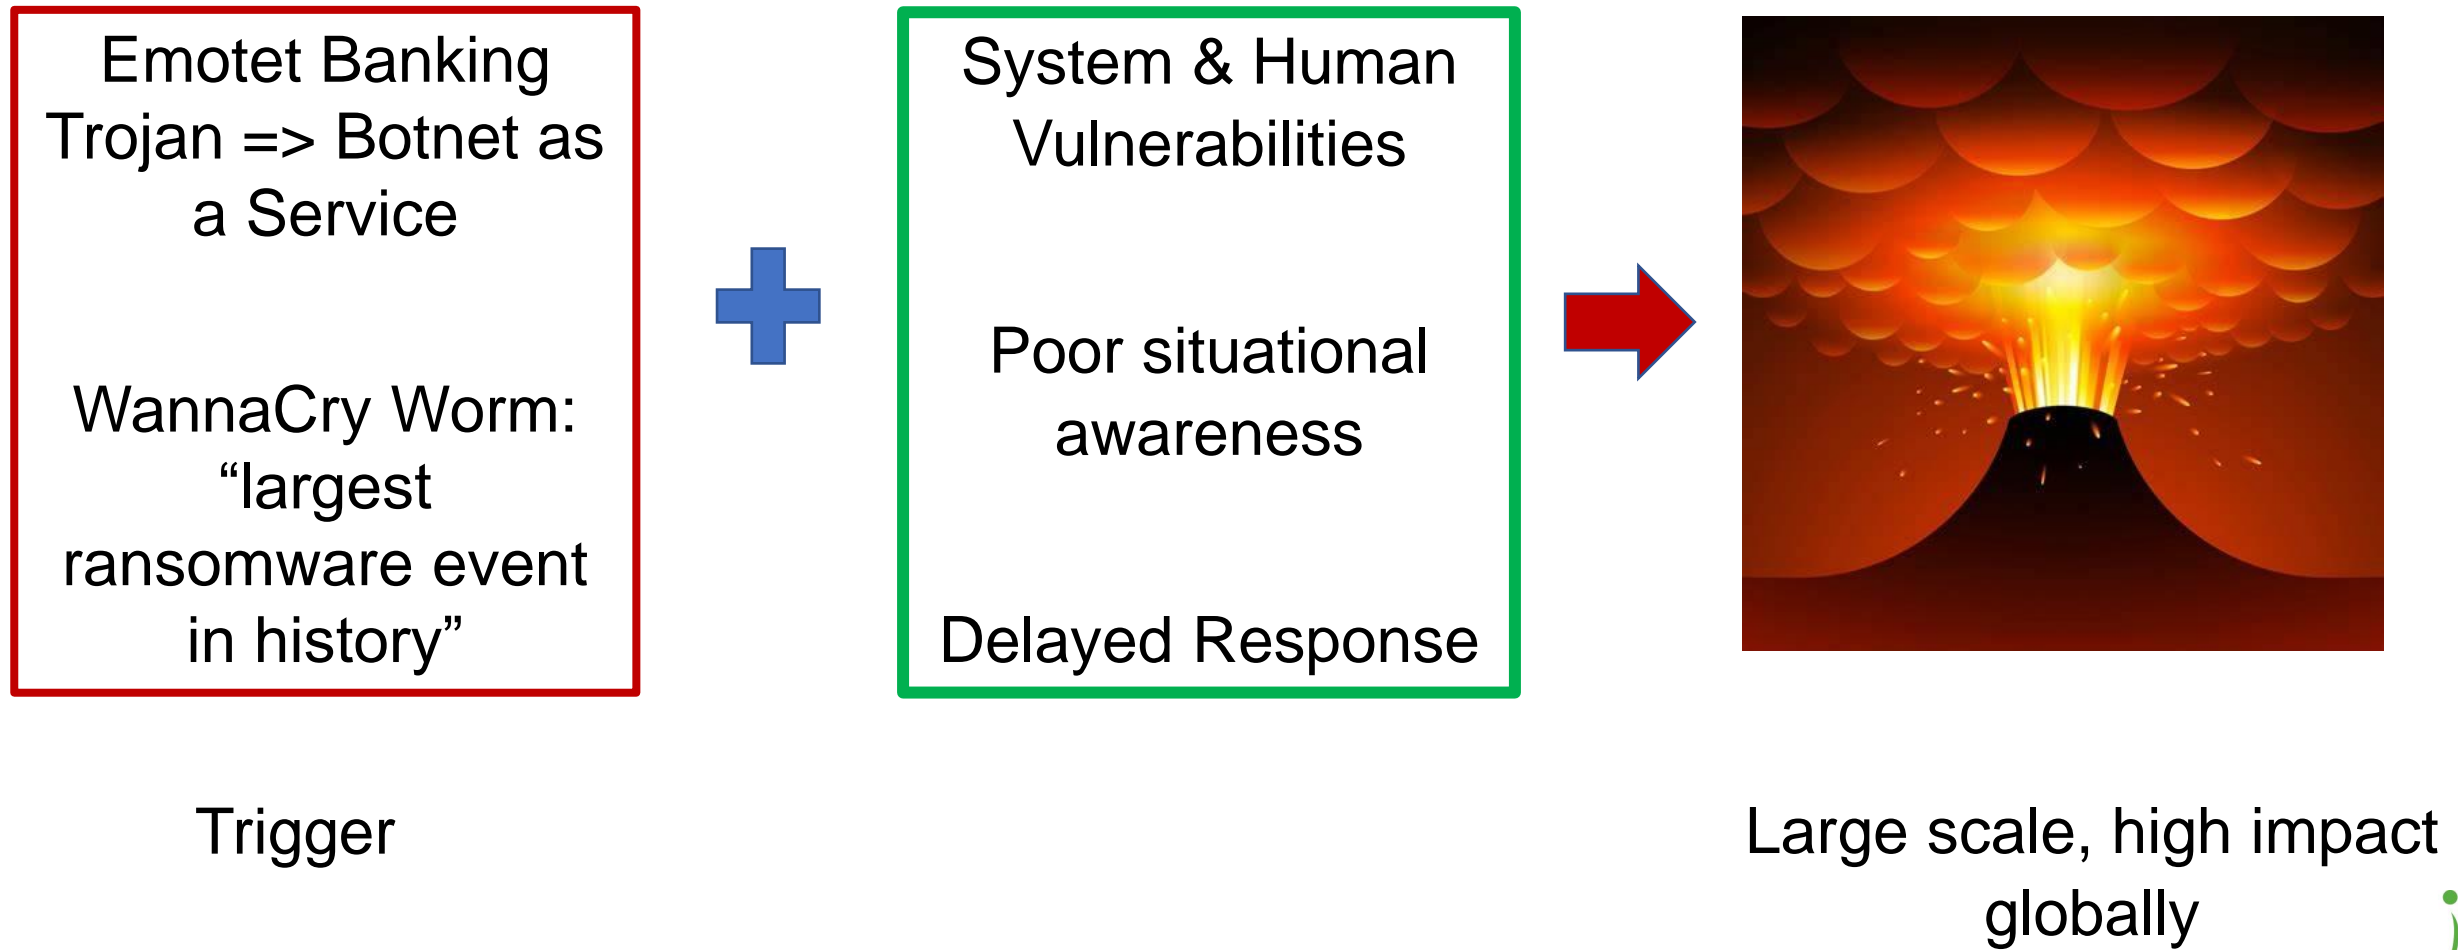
Emotet Banking Trojan => Botnet as a Service

WannaCry Worm: “largest ransomware event in history”

System & Human Vulnerabilities

Poor situational awareness

Delayed Response

Trigger

Large scale, high impact globally